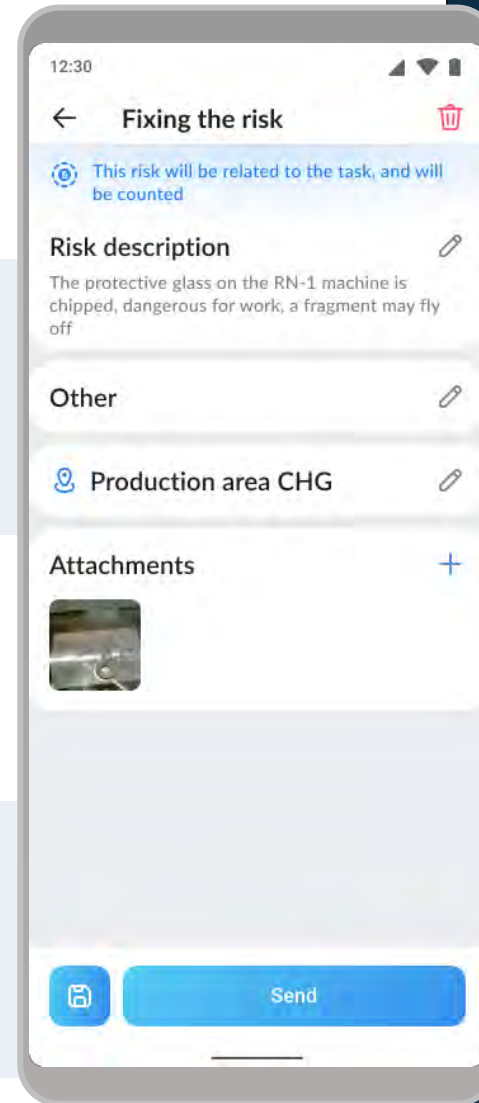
12:30

Fixing the risk

This risk will be related to the task, and will be counted

Risk description

The protective glass on the RN-1 machine is chipped, dangerous for work, a fragment may fly off

Other

Production area CHG

Attachments

Send